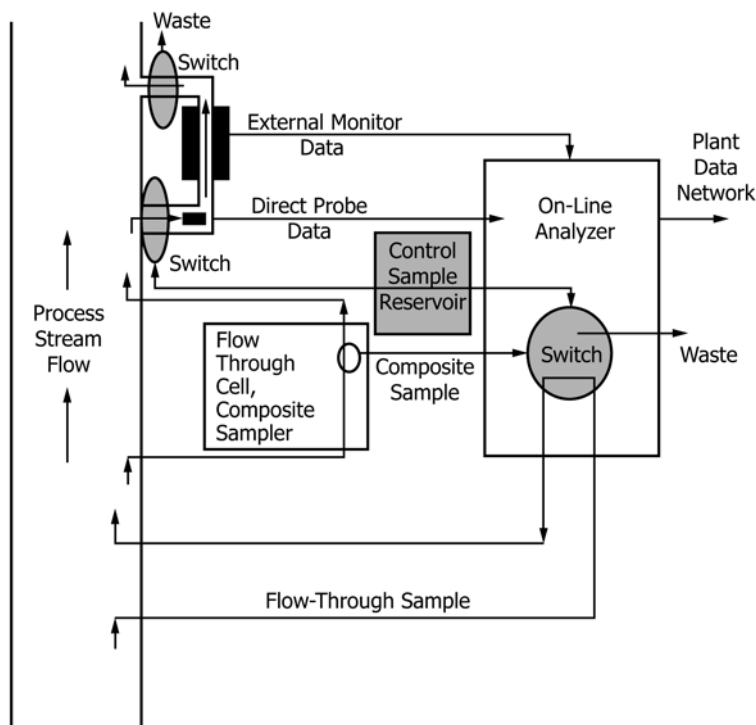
Waste

Switch

External Monitor Data

Plant Data Network

Direct Probe Data

On-Line Analyzer

Switch

Control Sample Reservoir

Process Stream Flow

Flow Through Cell, Composite Sampler

Composite Sample

Switch

Waste

Flow-Through Sample